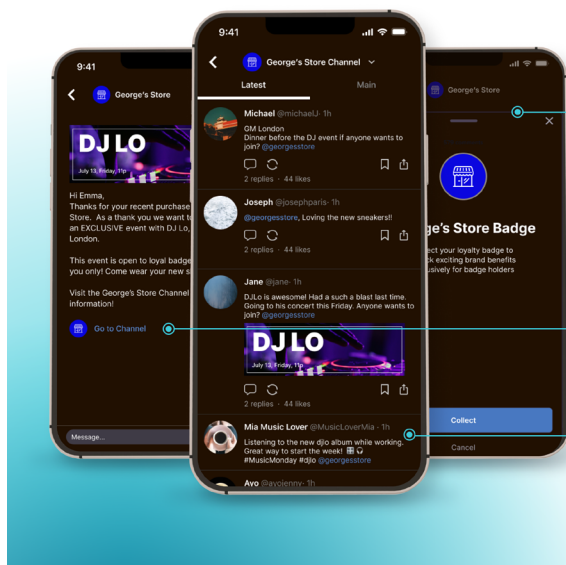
9:41

George's Store

DJ LO

July 13, Friday, 11p

Hi Emma,

Thanks for your recent purchase Store. As a thank you we want to an EXCLUSIVE event with DJ Lo, London.

This event is open to loyal badge you only! Come wear your new s

Visit the George's Store Channel information!

Go to Channel

Message...

9:41

George's Store Channel

Latest

Main

Michael @michaelJ · 1h

GM London
Dinner before the DJ event if anyone wants to join? @georgesstore

2 replies · 44 likes

Joseph @josephparis · 1h

@georgesstore, Loving the new sneakers!!

2 replies · 44 likes

Jane @jane · 1h

DJLo is awesome! Had a such a blast last time. Going to his concert this Friday. Anyone wants to join? @georgesstore

DJ LO

July 13, Friday, 11p

2 replies · 44 likes

Mia Music Lover @MusicLoverMia · 1h

Listening to the new djlo album while working. Great way to start the week! #MusicMonday #djlo @georgesstore

Ayo @ayojenny · 1h

George's Store

ge's Store Badge

ect your loyalty badge to
k exciting brand benefits
usively for badge holders

Collect

Cancel